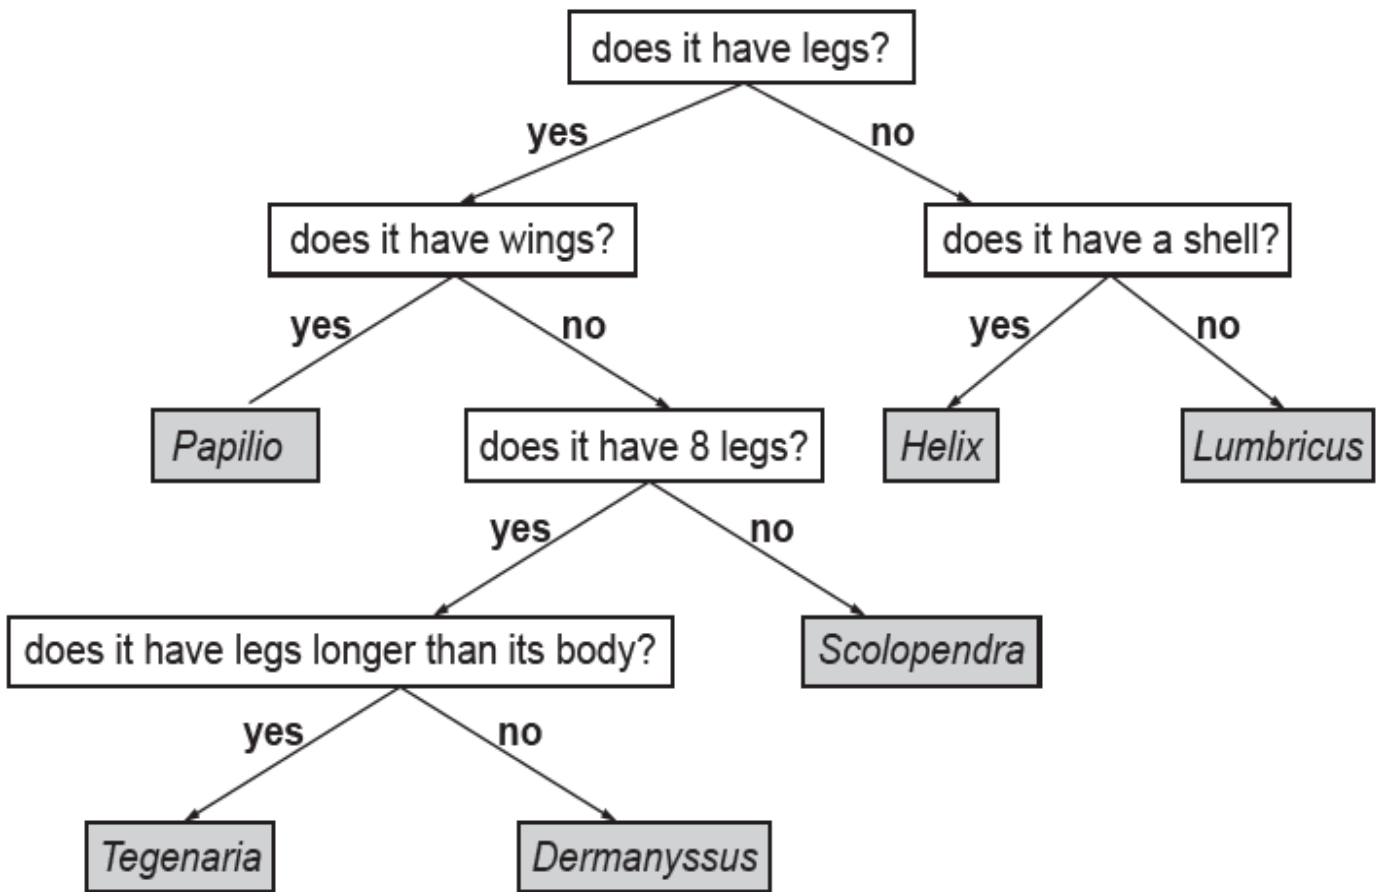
does it have legs?

yes

no

does it have wings?

does it have a shell?

yes

no

yes

no

Papilio

does it have 8 legs?

Helix

Lumbricus

yes

no

does it have legs longer than its body?

Scolopendra

yes

no

Tegenaria

Dermanyssus